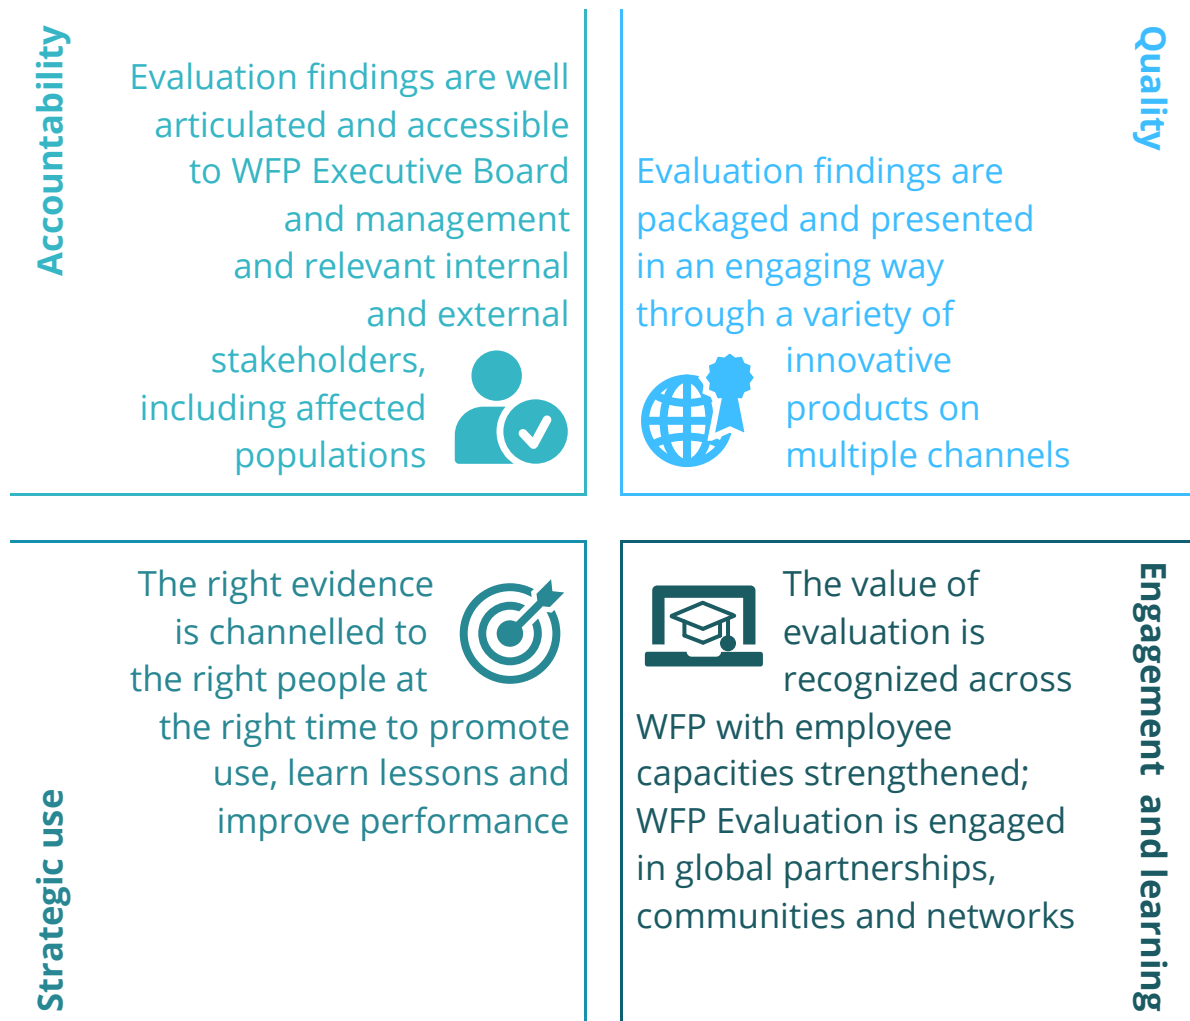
Accountability

Evaluation findings are well articulated and accessible to WFP Executive Board and management and relevant internal and external stakeholders, including affected populations

Quality

Evaluation findings are packaged and presented in an engaging way through a variety of innovative products on multiple channels

Strategic use

The right evidence is channelled to the right people at the right time to promote use, learn lessons and improve performance

Engagement and learning

The value of evaluation is recognized across WFP with employee capacities strengthened; WFP Evaluation is engaged in global partnerships, communities and networks